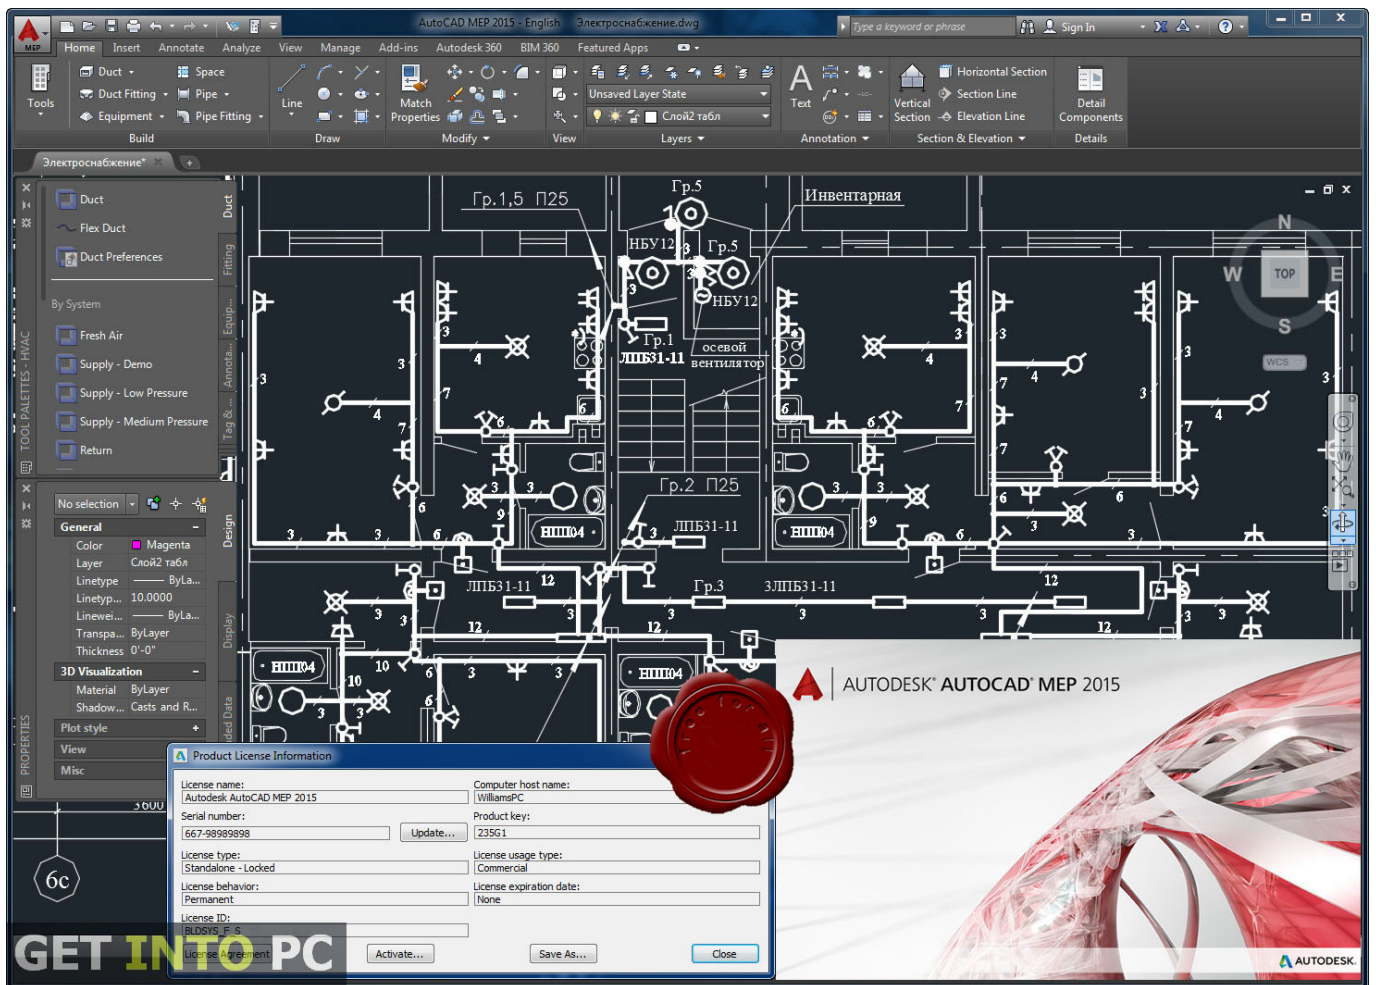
MEP
AutoCAD MEP 2015 - English Электроснабжение.dwg
Type a keyword or phrase
Sign In
Home Insert Annotate Analyze View Manage Add-ins Autodesk 360 BIM 360 Featured Apps
Tools
Duct
Duct Fitting
Equipment
Space
Pipe
Pipe Fitting
Build
Line
Draw
Match Properties
Modify
View
Unsaved Layer State
Слой2 табл
Layers
Text
Annotation
Vertical Section
Horizontal Section
Section Line
Elevation Line
Section & Elevation
Detail Components
Details
Электроснабжение*
Duct
Flex Duct
Duct Preferences
By System
Fresh Air
Supply - Demo
Supply - Low Pressure
Supply - Medium Pressure
Return
Duct
Fitting
Equip...
Annota...
Tag & ...
TOOL PALETTES - HVAC
No selection
General
Color Magenta
Layer Слой2 табл
Linetype ByLa...
Linetyp... 10.0000
Linewei... ByLa...
Transpa... ByLayer
Thickness 0'-0"
3D Visualization
Material ByLayer
Shadow... Casts and R...
Plot style
View
Misc
Design
Display
PROPERTIES
Гр.1,5 П25
Гр.5
Инвентарная
НБУ12
Гр.5
НБУ12
Гр.1
ЛПБ31-11
осевой вентилятор
Гр.2 П25
ЛПБ31-11
ЛПБ31-11
Гр.3
3ЛПБ31-11
НПП04
НПП04
НПП04
НПП04
N
W
TOP
E
S
WCS
3600
6c
AUTODESK® AUTOCAD® MEP 2015
Product License Information
License name:
Autodesk AutoCAD MEP 2015
Computer host name:
WilliamsPC
Serial number:
667-98989898
Update...
Product key:
235G1
License type:
Standalone - Locked
License usage type:
Commercial
License behavior:
Permanent
License expiration date:
None
License ID:
BLDSYS_F_S
License Agreement
Activate...
Save As...
Close
GET INTO PC
AUTODESK.